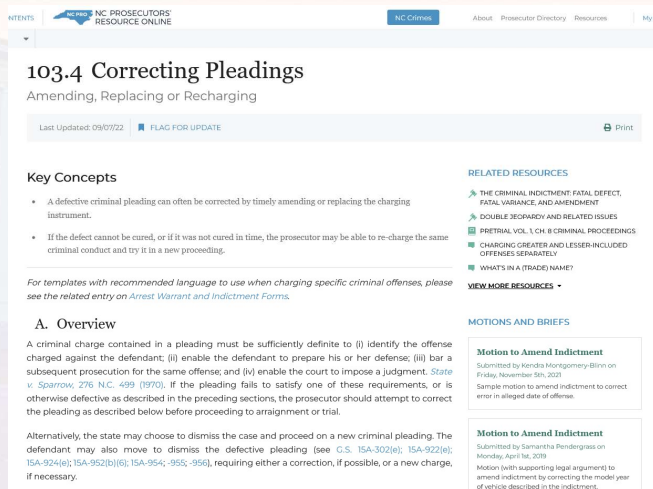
NTENTS NC PRO NC PROSECUTORS' RESOURCE ONLINE NC Crimes About Prosecutor Directory Resources My

103.4 Correcting Pleadings

Amending, Replacing or Recharging

Last Updated: 09/07/22 FLAG FOR UPDATE Print

Key Concepts

• A defective criminal pleading can often be corrected by timely amending or replacing the charging instrument.

• If the defect cannot be cured, or if it was not cured in time, the prosecutor may be able to re-charge the same criminal conduct and try it in a new proceeding.

For templates with recommended language to use when charging specific criminal offenses, please see the related entry on Arrest Warrant and Indictment Forms.

A. Overview

A criminal charge contained in a pleading must be sufficiently definite to (i) identify the offense charged against the defendant; (ii) enable the defendant to prepare his or her defense; (iii) bar a subsequent prosecution for the same offense; and (iv) enable the court to impose a judgment. State v. Sparrow, 276 N.C. 499 (1970). If the pleading fails to satisfy one of these requirements, or is otherwise defective as described in the preceding sections, the prosecutor should attempt to correct the pleading as described below before proceeding to arraignment or trial.

Alternatively, the state may choose to dismiss the case and proceed on a new criminal pleading. The defendant may also move to dismiss the defective pleading (see G.S. 15A-302(e); 15A-922(e); 15A-924(e); 15A-952(b)(6); 15A-954; -955; -956), requiring either a correction, if possible, or a new charge, if necessary.

RELATED RESOURCES

THE CRIMINAL INDICTMENT: FATAL DEFECT, FATAL VARIANCE, AND AMENDMENT

DOUBLE JEOPARDY AND RELATED ISSUES

PRETRIAL VOL. 1, CH. 8 CRIMINAL PROCEEDINGS

CHARGING GREATER AND LESSER-INCLUDED OFFENSES SEPARATELY

WHAT'S IN A (TRADE) NAME?

VIEW MORE RESOURCES

MOTIONS AND BRIEFS

Motion to Amend Indictment

Submitted by Kendra Montgomery-Blinn on Friday, November 5th, 2021

Sample motion to amend indictment to correct error in alleged date of offense.

Motion to Amend Indictment

Submitted by Samantha Pendergrass on Monday, April 1st, 2019

Motion (with supporting legal argument) to amend indictment by correcting the model year of vehicle described in the indictment.